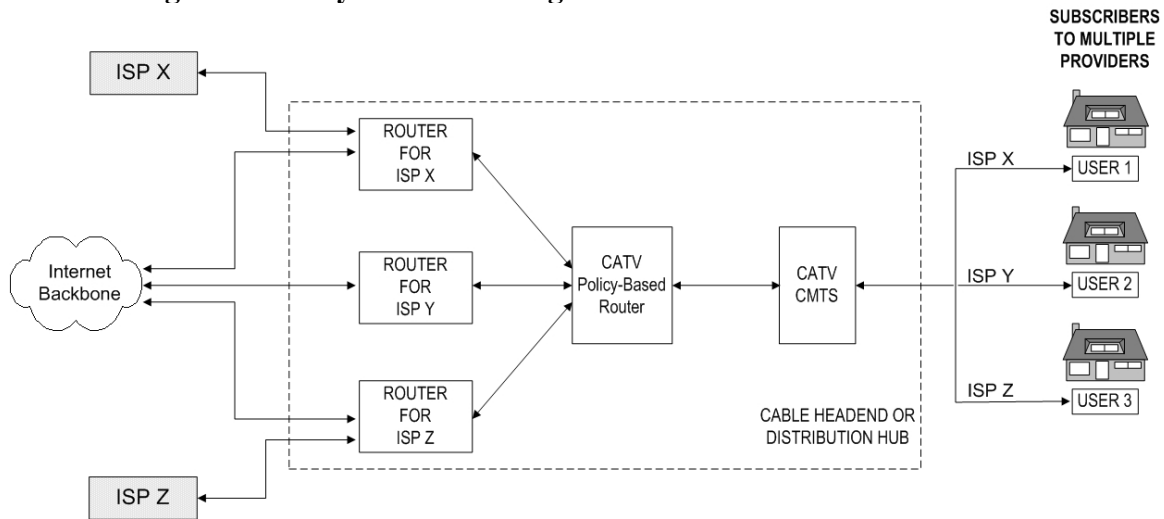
SUBSCRIBERS TO MULTIPLE PROVIDERS

ISP X

ROUTER FOR ISP X

Internet Backbone

ROUTER FOR ISP Y

CATV Policy-Based Router

CATV CMTS

ISP X

USER 1

ISP Y

USER 2

ISP Z

USER 3

ROUTER FOR ISP Z

CABLE HEADEND OR DISTRIBUTION HUB

ISP Z